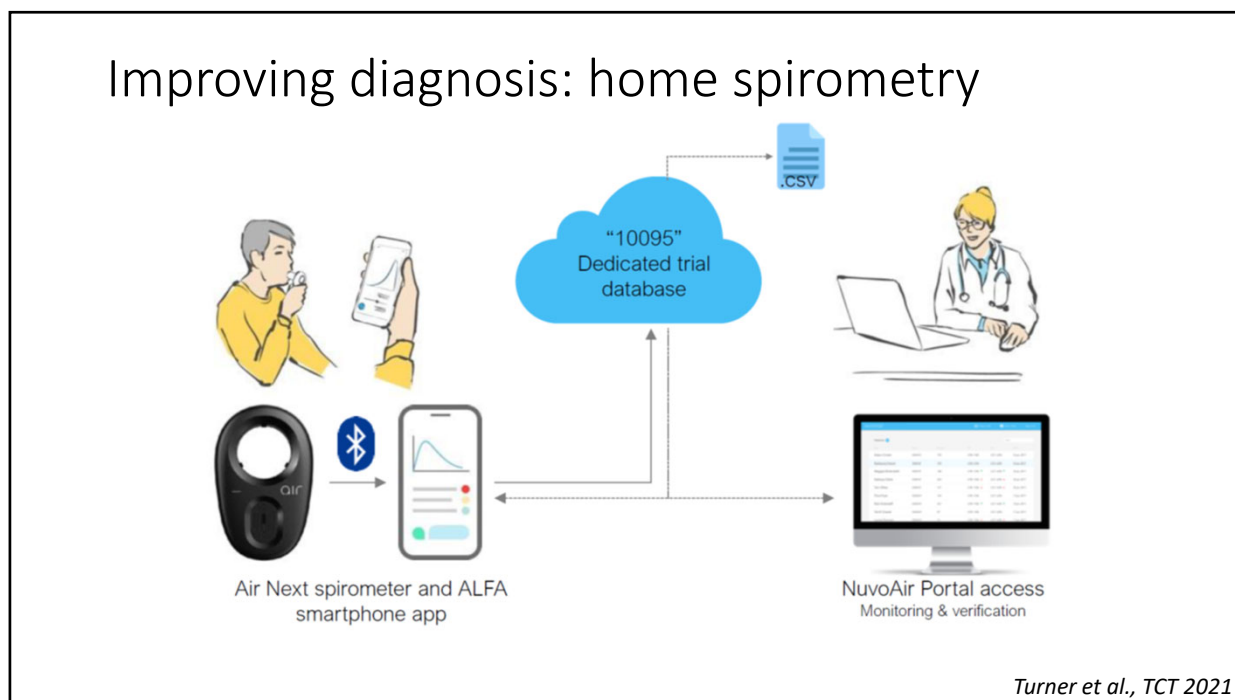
Improving diagnosis: home spirometry

.csv

"10095"
Dedicated trial database

air

Air Next spirometer and ALFA smartphone app

NuvoAir Portal access
Monitoring & verification

Turner et al., TCT 2021